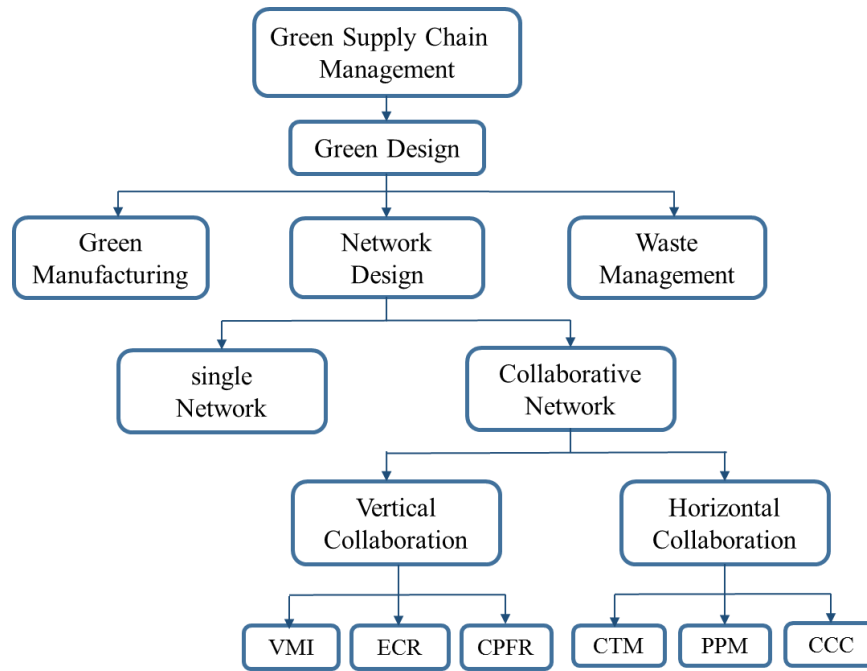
Green Supply Chain Management

Green Design

Green Manufacturing

Network Design

Waste Management

single Network

Collaborative Network

Vertical Collaboration

Horizontal Collaboration

VMI

ECR

CPFR

CTM

PPM

CCC